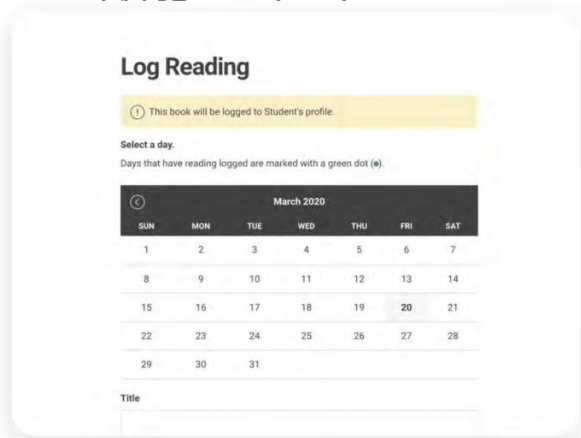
Log Reading

This book will be logged to Student's profile.

Select a day.

Days that have reading logged are marked with a green dot (•).

March 2020

| SUN | MON | TUE | WED | THU | FRI | SAT |
|---|---|---|---|---|---|---|
| 1 | 2 | 3 | 4 | 5 | 6 | 7 |
| 8 | 9 | 10 | 11 | 12 | 13 | 14 |
| 15 | 16 | 17 | 18 | 19 | 20 | 21 |
| 22 | 23 | 24 | 25 | 26 | 27 | 28 |
| 29 | 30 | 31 | | | | |

Title